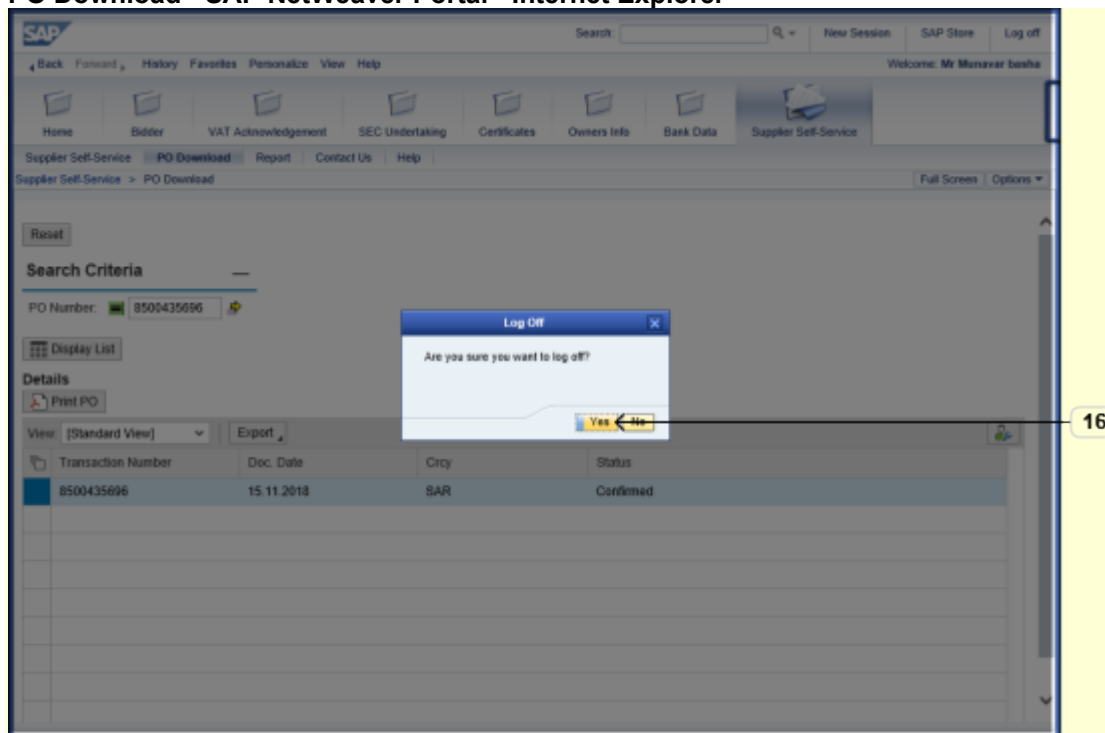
PO Download - SAP NetWeaver Portal - Internet Explorer

SAP

Search: New Session SAP Store Log off

Back Forward History Favorites Personalize View Help

Welcome: Mr Munavar basha

Home Bidder VAT Acknowledgement SEC Undertaking Certificates Owners Info Bank Data Supplier Self-Service

Supplier Self-Service PO Download Report Contact Us Help

Supplier Self-Service > PO Download

Full Screen Options

Reset

Search Criteria

PO Number: 8500435696

Display List

Details

Print PO

View [Standard View] Export

| Transaction Number | Doc. Date | Crcy | Status |
|---|---|---|---|
| 8500435696 | 15.11.2018 | SAR | Confirmed |

Log Off

Are you sure you want to log off?

Yes No

16